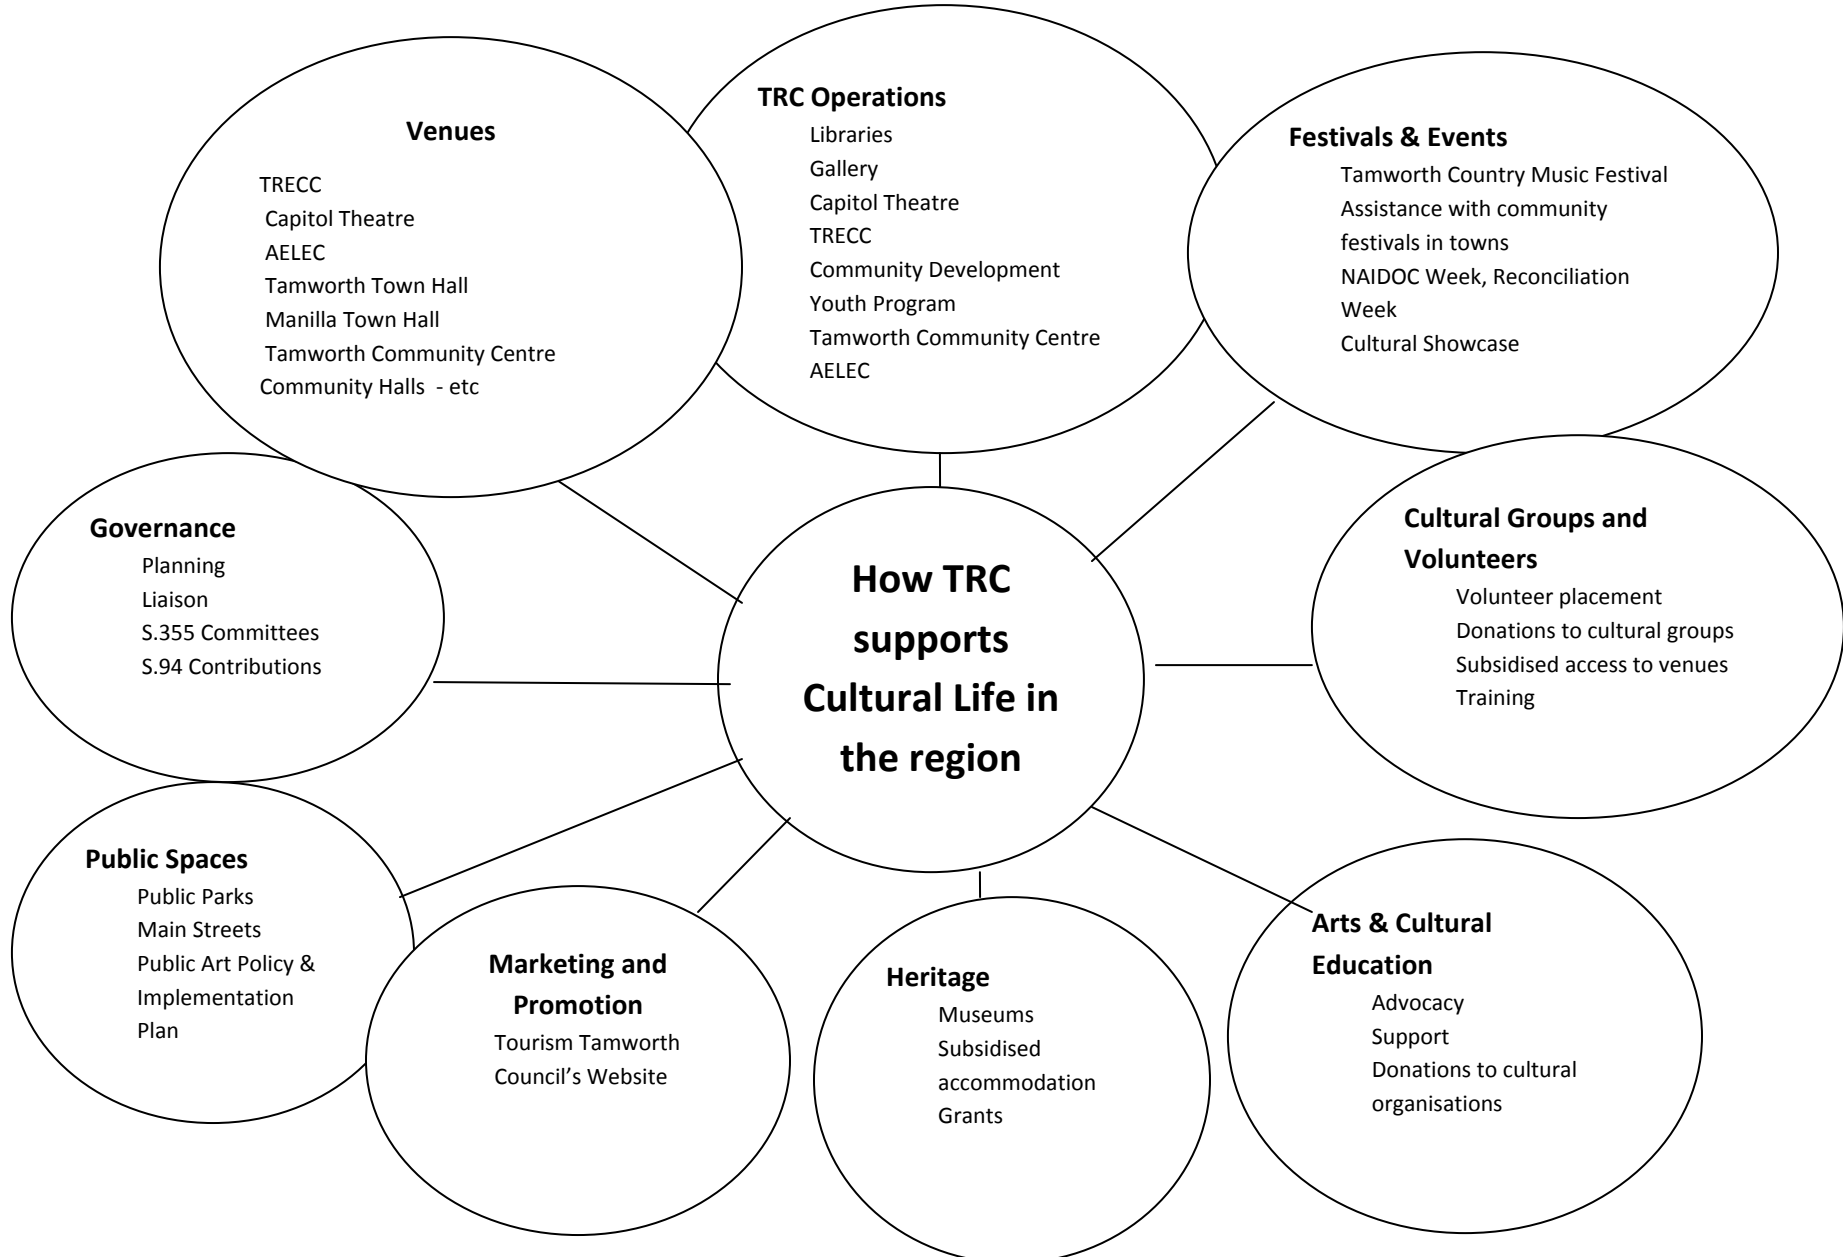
Venues
TRECC
Capitol Theatre
AELEC
Tamworth Town Hall
Manilla Town Hall
Tamworth Community Centre
Community Halls - etc

TRC Operations
Libraries
Gallery
Capitol Theatre
TRECC
Community Development
Youth Program
Tamworth Community Centre
AELEC

Festivals & Events
Tamworth Country Music Festival
Assistance with community festivals in towns
NAIDOC Week, Reconciliation Week
Cultural Showcase

Governance
Planning
Liaison
S.355 Committees
S.94 Contributions

How TRC supports Cultural Life in the region

Cultural Groups and Volunteers
Volunteer placement
Donations to cultural groups
Subsidised access to venues
Training

Public Spaces
Public Parks
Main Streets
Public Art Policy & Implementation Plan

Marketing and Promotion
Tourism Tamworth
Council's Website

Heritage
Museums
Subsidised accommodation
Grants

Arts & Cultural Education
Advocacy
Support
Donations to cultural organisations